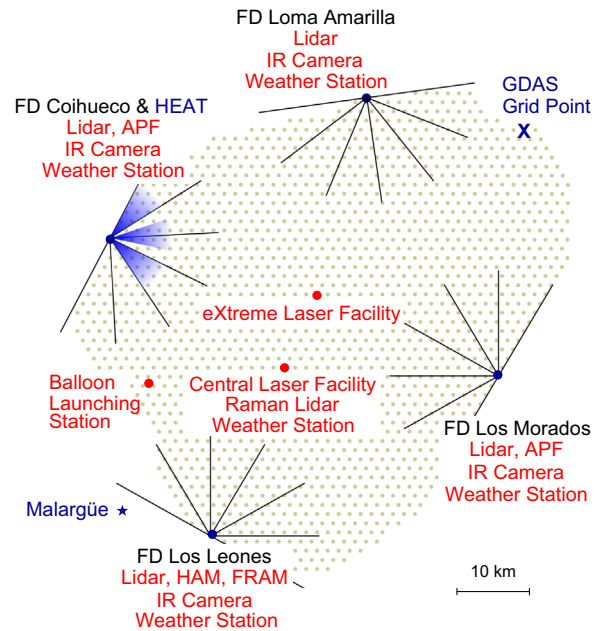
FD Loma Amarilla
Lidar
IR Camera
Weather Station

GDAS
Grid Point
X

FD Coihueco & HEAT
Lidar, APF
IR Camera
Weather Station

eXtreme Laser Facility

Balloon
Launching
Station

Central Laser Facility
Raman Lidar
Weather Station

FD Los Morados
Lidar, APF
IR Camera
Weather Station

Malargüe ★

FD Los Leones
Lidar, HAM, FRAM
IR Camera
Weather Station

10 km